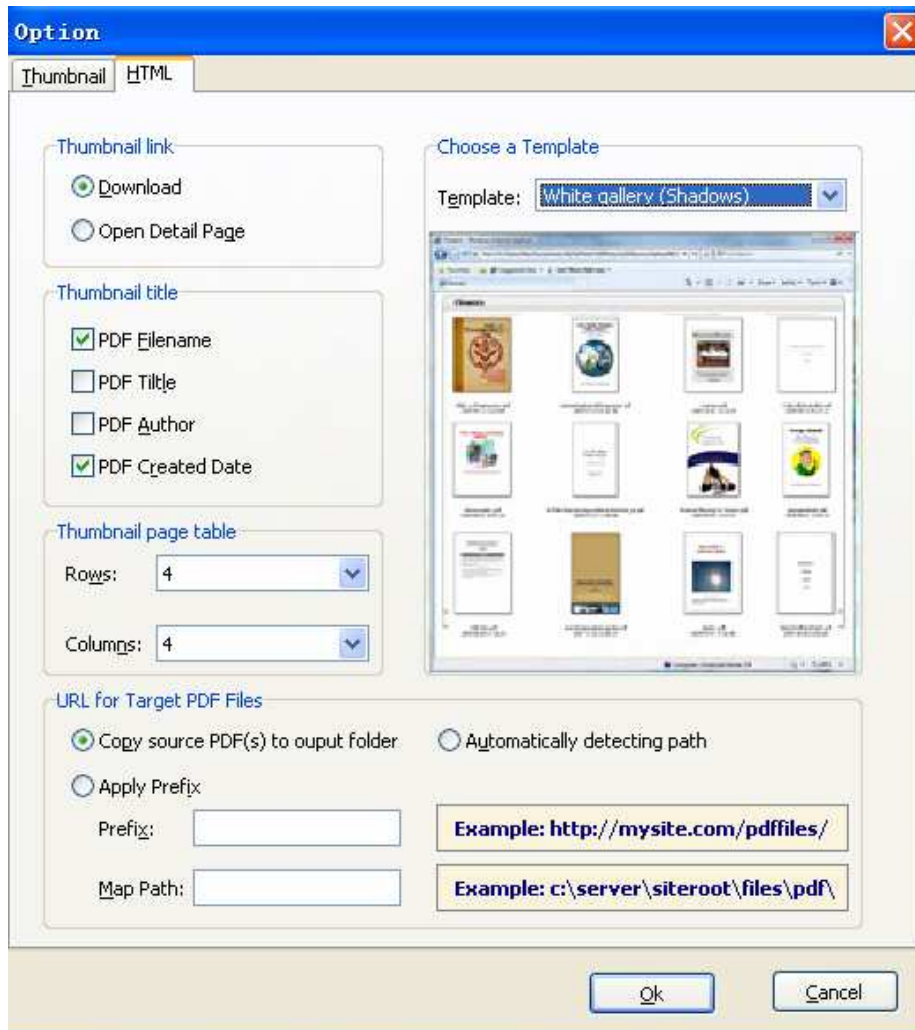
Option

Thumbnail HTML

Thumbnail link

Download

Open Detail Page

Thumbnail title

PDF Filename

PDF Tiltle

PDF Author

PDF Created Date

Thumbnail page table

Rows: 4

Columns: 4

Choose a Template

Template: White gallery (Shadows)

URL for Target PDF Files

Copy source PDF(s) to ouput folder

Automatically detecting path

Apply Prefix

Prefix:

Map Path:

Example: http://mysite.com/pdffiles/

Example: c:\server\siteroot\files\pdf\

Ok

Cancel